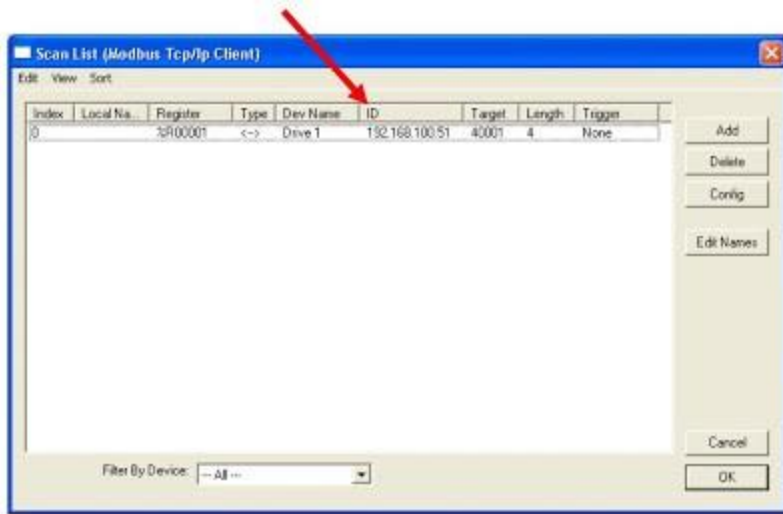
Scan List (Modbus Tcp/Ip Client)

Edit View Sort

| Index | Local Na... | Register | Type | Dev Name | ID | Target | Length | Trigger |
|---|---|---|---|---|---|---|---|---|
| 0 | | %R00001 | <-> | Drive 1 | 192.168.100.51 | 40001 | 4 | None |

Add
Delete
Config
Edit Names

Filter By Device: -- All --

Cancel
OK